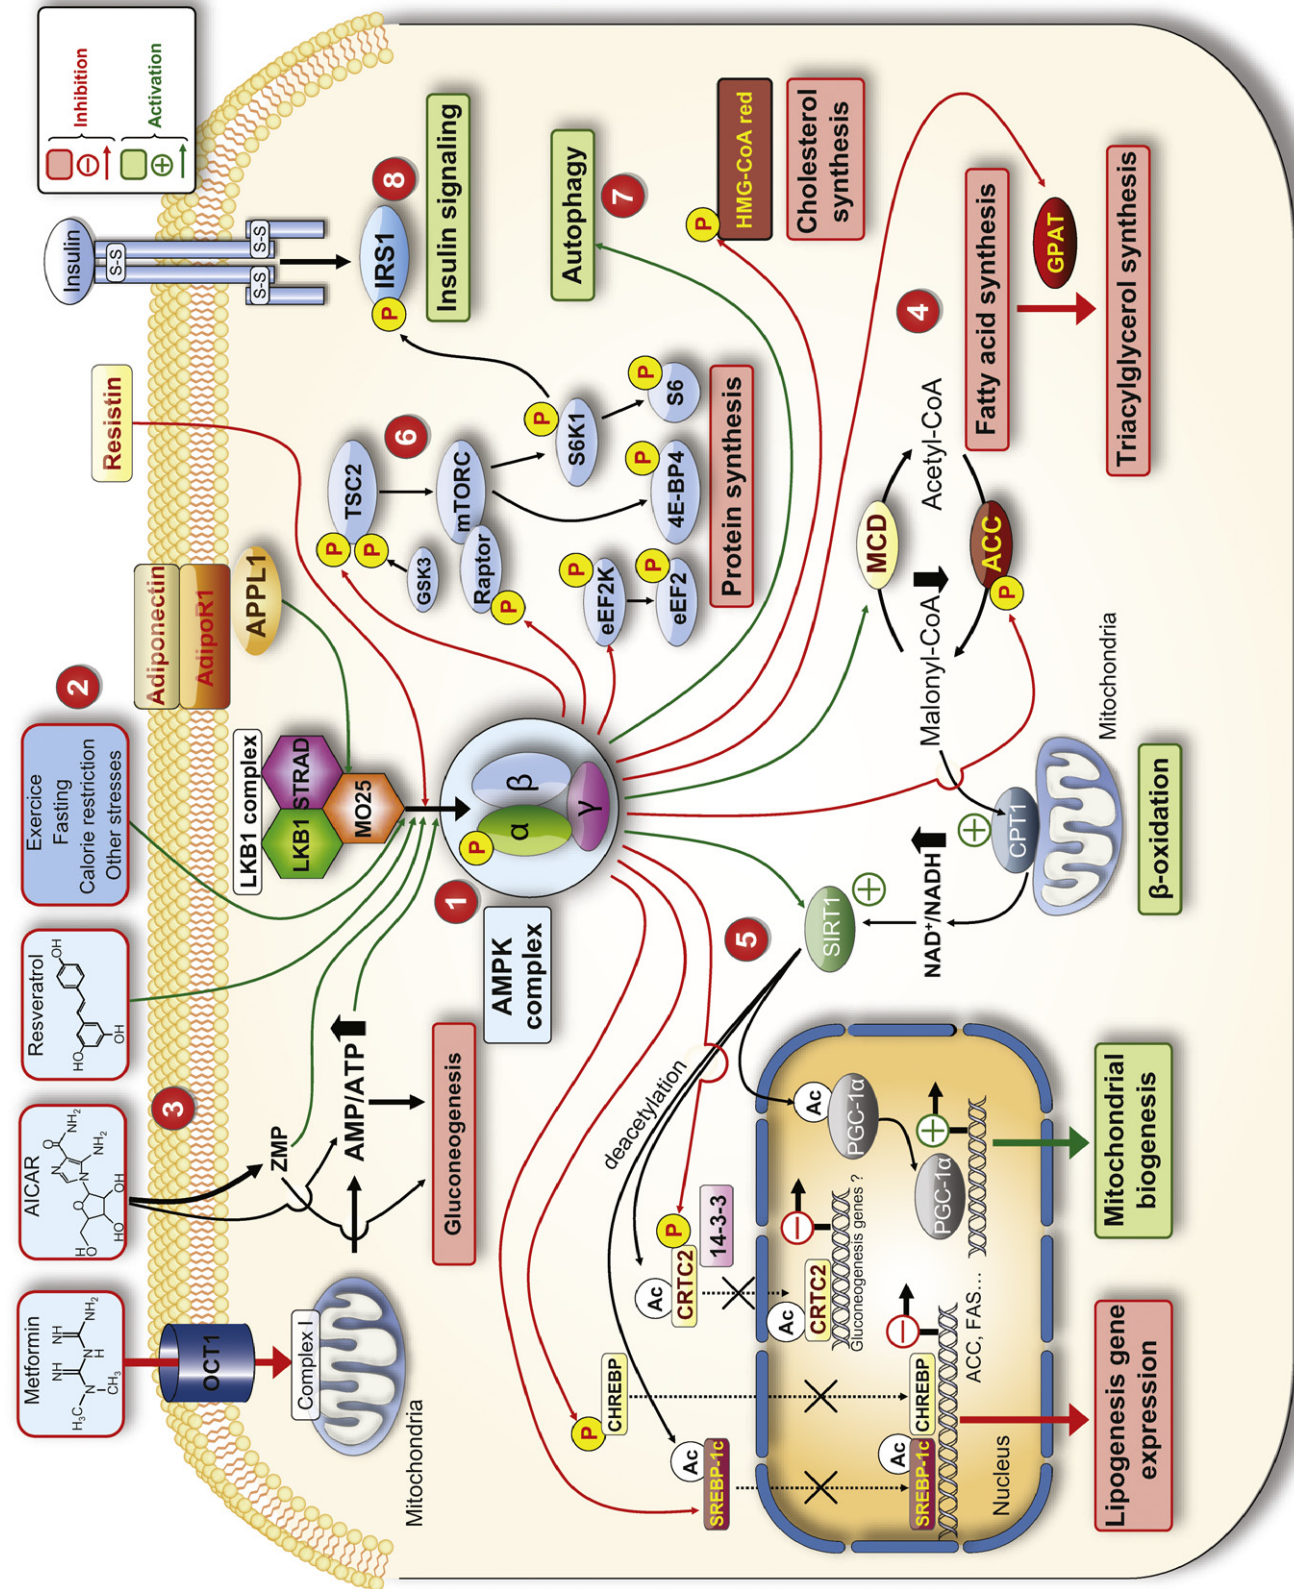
Inhibition
Activation
Insulin
S-S
S-S
S-S
IRS1
P
8
Insulin signaling
Autophagy
7
HMG-CoA red
P
Cholesterol synthesis
Fatty acid synthesis
GPAT
Triacylglycerol synthesis
4
Acetyl-CoA
Resistin
TSC2
P
P
6
mTORC
Raptor
P
GSK3
S6K1
P
S6
P
4E-BP4
P
eEF2K
P
eEF2
P
Protein synthesis
MCD
ACC
P
Malonyl-CoA
Mitochondria
Adiponectin
AdipoR1
APPL1
2
LKB1 complex
STRAD
LKB1
MO25
Exercice
Fasting
Calorie restriction
Other stresses
α
β
γ
P
1
AMPK complex
SIRT1
CPT1
NAD$^+$/NADH
β-oxidation
5
Resveratrol
AICAR
3
ZMP
AMP/ATP
Gluconeogenesis
deacetylation
Ac
PGC-1α
PGC-1α
Mitochondrial biogenesis
P
CRTC2
14-3-3
Ac
Ac
CRTC2
Gluconeogenesis genes ?
ACC, FAS...
Metformin
OCT1
Complex I
Mitochondria
P
CHREBP
CHREBP
Ac
SREBP-1c
Ac
SREBP-1c
Nucleus
Lipogenesis gene expression